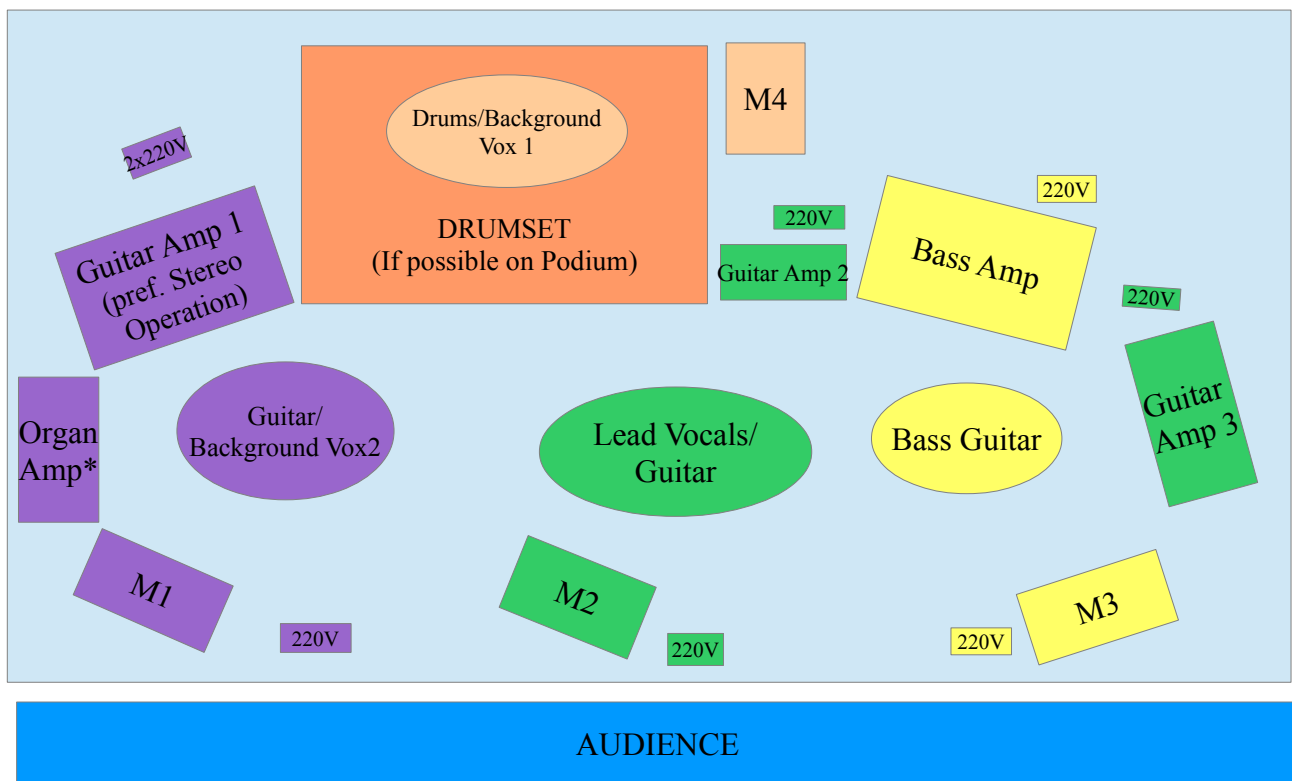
Drums/Background Vox 1

DRUMSET
(If possible on Podium)

M4

2x220V

Guitar Amp 1 (pref. Stereo Operation)

220V

Guitar Amp 2

220V

Bass Amp

220V

Organ Amp*

Guitar/ Background Vox2

Lead Vocals/ Guitar

Bass Guitar

Guitar Amp 3

M1

220V

M2

220V

220V

M3

AUDIENCE